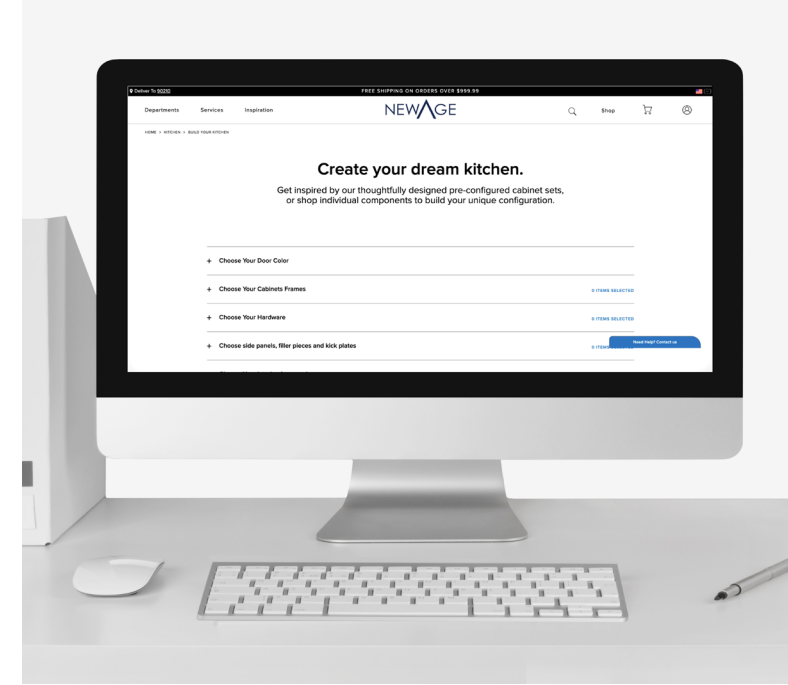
Deliver To 90210

FREE SHIPPING ON ORDERS OVER $999.99

Departments Services Inspiration

NEWAGE

Shop

HOME > KITCHEN > BUILD YOUR KITCHEN

Create your dream kitchen.

Get inspired by our thoughtfully designed pre-configured cabinet sets, or shop individual components to build your unique configuration.

+ Choose Your Door Color

+ Choose Your Cabinets Frames

0 ITEMS SELECTED

+ Choose Your Hardware

0 ITEMS SELECTED

+ Choose side panels, filler pieces and kick plates

0 ITEMS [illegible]

Need Help? Contact us